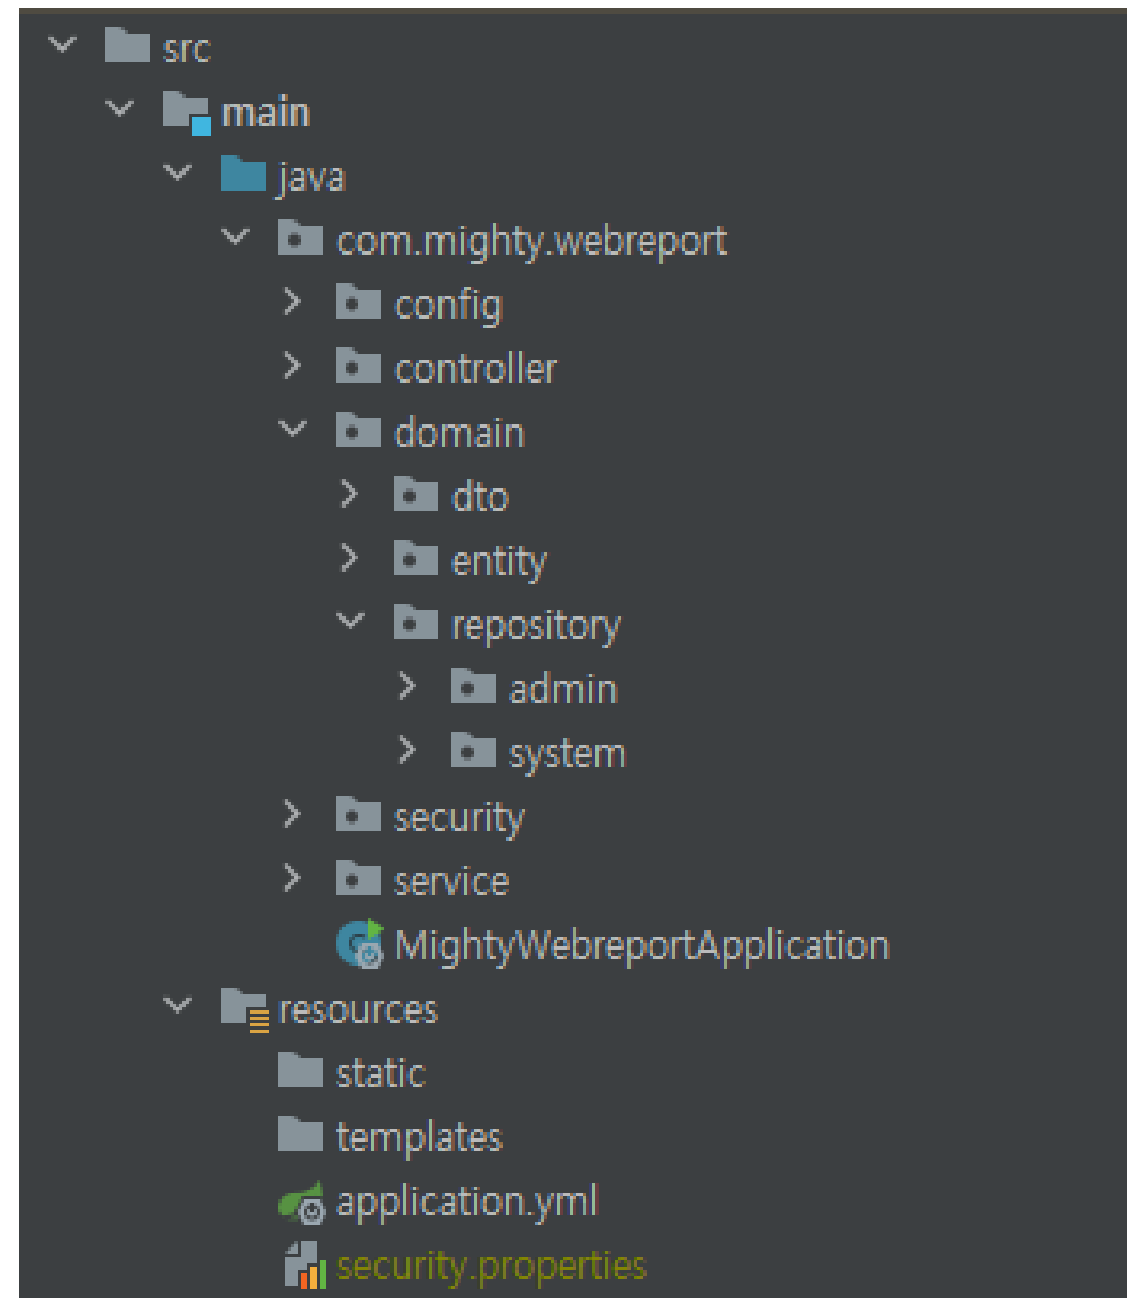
src
main
java
com.mighty.webreport
config
controller
domain
dto
entity
repository
admin
system
security
service
MightyWebreportApplication
resources
static
templates
application.yml
security.properties